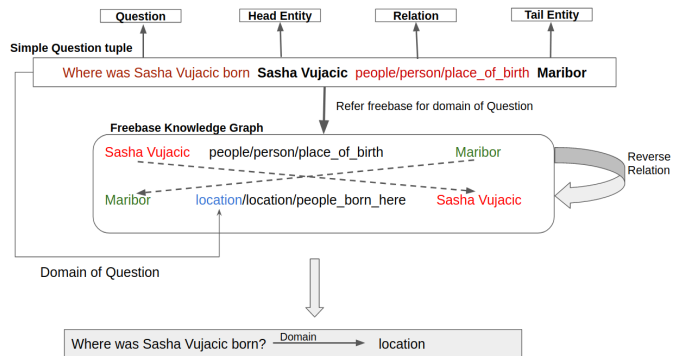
Question

Head Entity

Relation

Tail Entity

Simple Question tuple

Where was Sasha Vujacic born **Sasha Vujacic** people/person/place_of_birth **Maribor**

Refer freebase for domain of Question

Freebase Knowledge Graph

Sasha Vujacic people/person/place_of_birth Maribor

Maribor location/location/people_born_here Sasha Vujacic

Reverse Relation

Domain of Question

Where was Sasha Vujacic born? Domain location